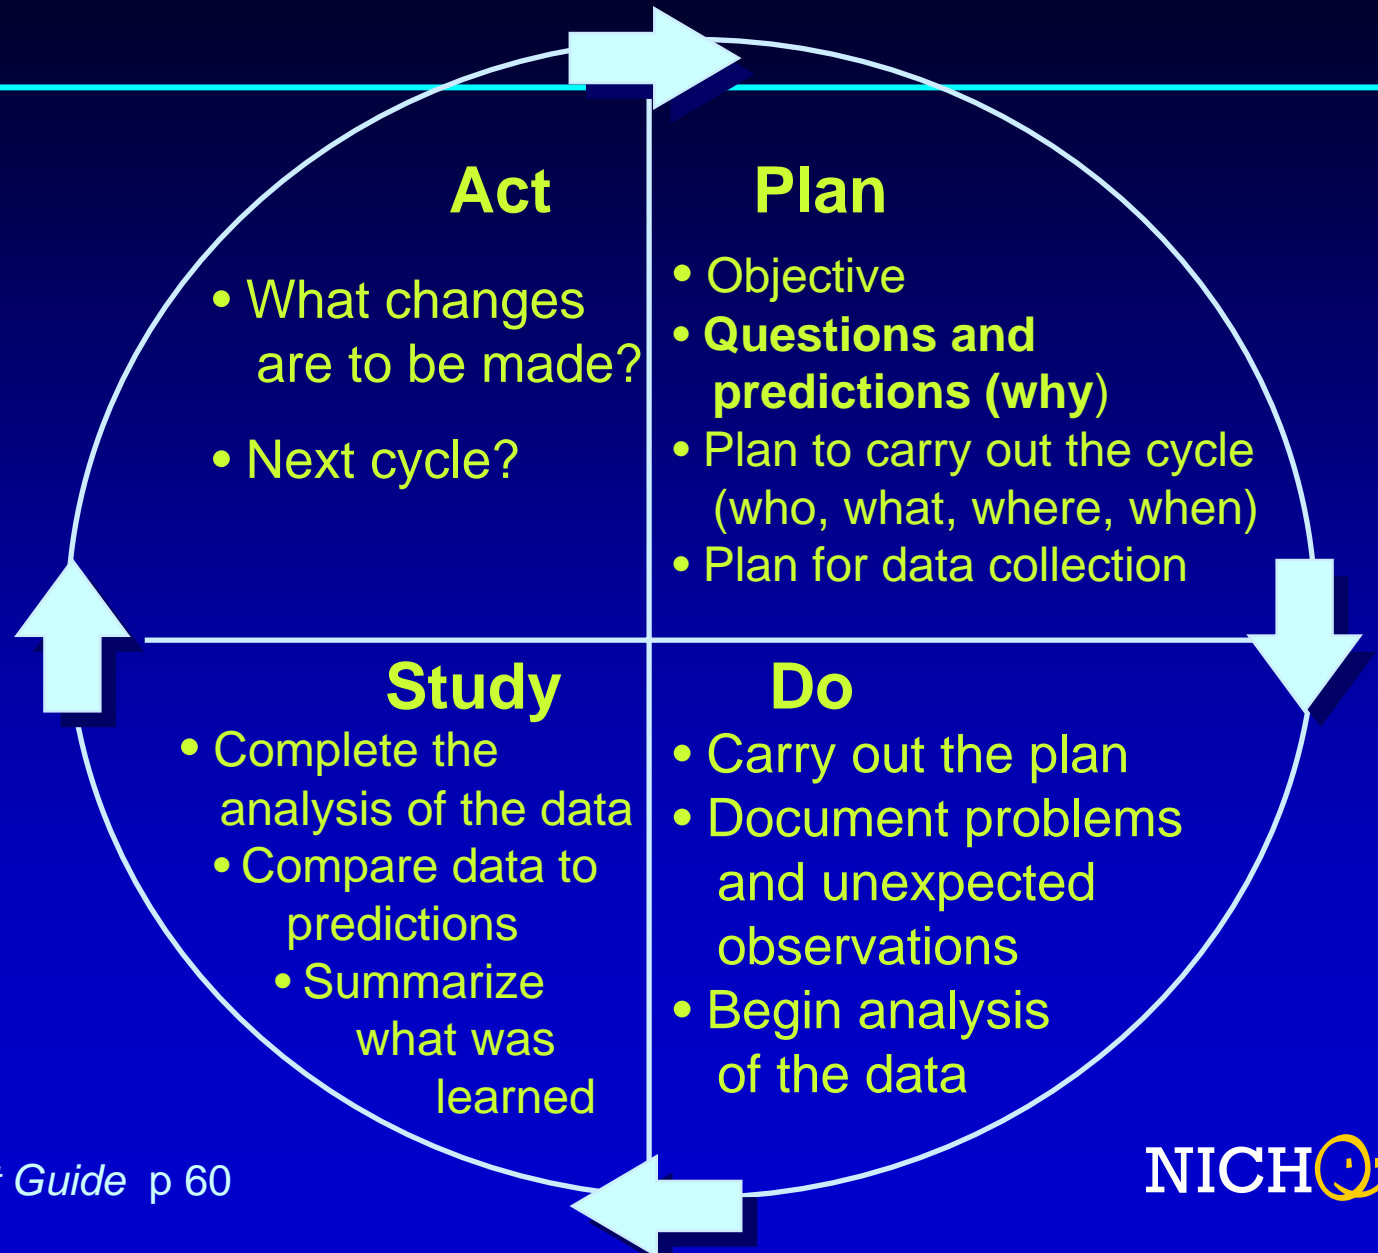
Act

• What changes are to be made?

• Next cycle?

Plan

• Objective
• **Questions and predictions (why)**
• Plan to carry out the cycle (who, what, where, when)
• Plan for data collection

Study

• Complete the analysis of the data
• Compare data to predictions
• Summarize what was learned

Do

• Carry out the plan
• Document problems and unexpected observations
• Begin analysis of the data

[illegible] *Guide* p 60

NICH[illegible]